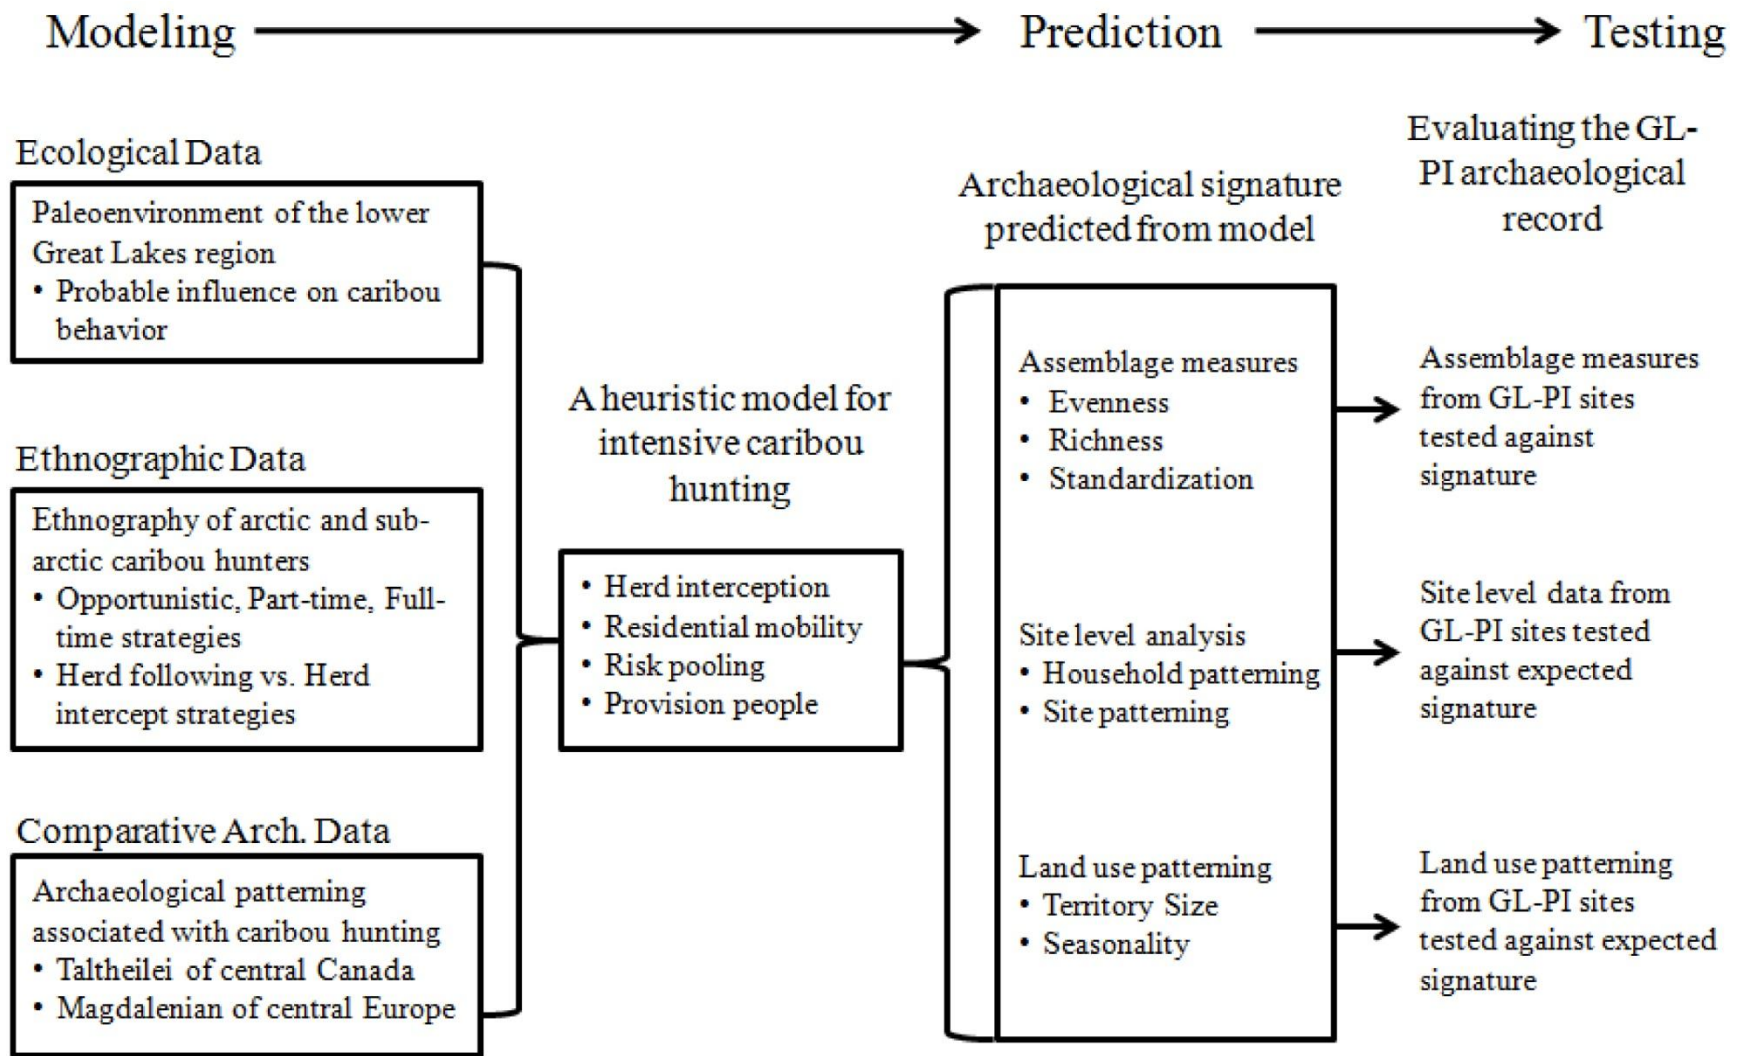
Modeling Prediction Testing

Ecological Data

Paleoenvironment of the lower Great Lakes region
• Probable influence on caribou behavior

Ethnographic Data

Ethnography of arctic and sub-arctic caribou hunters
• Opportunistic, Part-time, Full-time strategies
• Herd following vs. Herd intercept strategies

Comparative Arch. Data

Archaeological patterning associated with caribou hunting
• Taltheilei of central Canada
• Magdalenian of central Europe

A heuristic model for intensive caribou hunting

• Herd interception
• Residential mobility
• Risk pooling
• Provision people

Archaeological signature predicted from model

Assemblage measures
• Evenness
• Richness
• Standardization

Site level analysis
• Household patterning
• Site patterning

Land use patterning
• Territory Size
• Seasonality

Evaluating the GL-PI archaeological record

Assemblage measures from GL-PI sites tested against signature

Site level data from GL-PI sites tested against expected signature

Land use patterning from GL-PI sites tested against expected signature